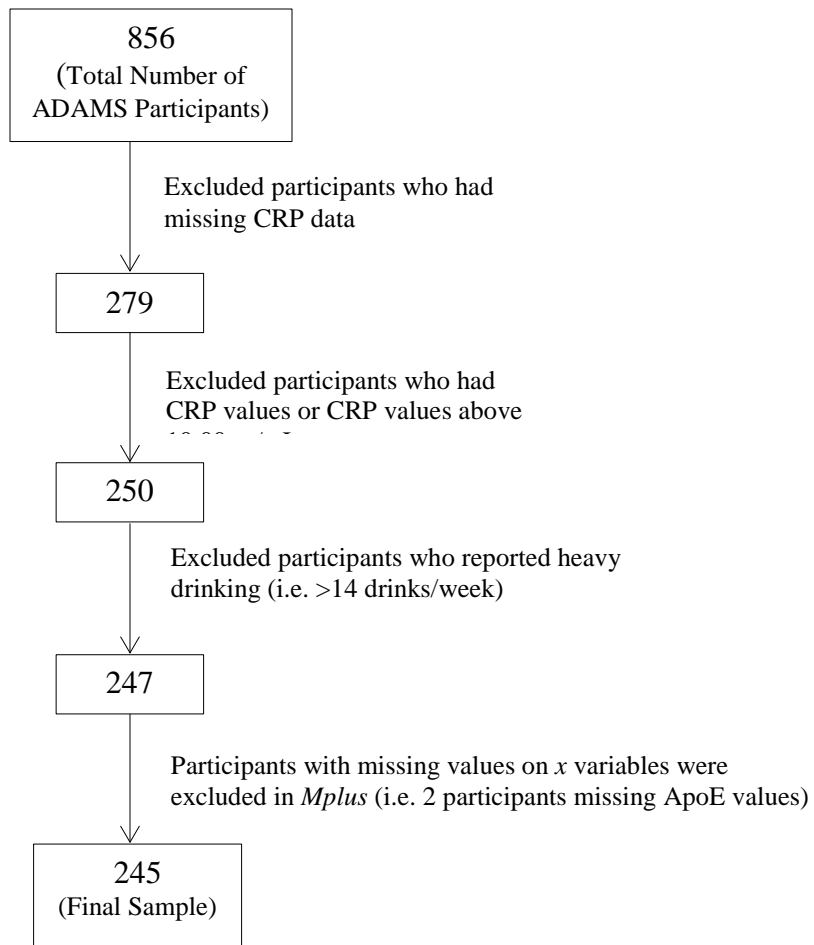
856
(Total Number of ADAMS Participants)

Excluded participants who had missing CRP data

279

Excluded participants who had CRP values or CRP values above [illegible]

250

Excluded participants who reported heavy drinking (i.e. >14 drinks/week)

247

Participants with missing values on *x* variables were excluded in *Mplus* (i.e. 2 participants missing ApoE values)

245
(Final Sample)